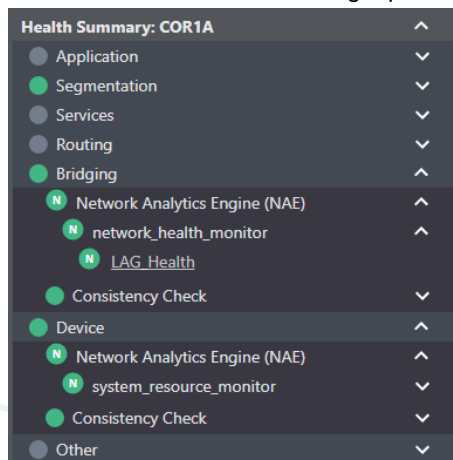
Health Summary: COR1A
Application
Segmentation
Services
Routing
Bridging
N Network Analytics Engine (NAE)
N network_health_monitor
N LAG_Health
Consistency Check
Device
N Network Analytics Engine (NAE)
N system_resource_monitor
Consistency Check
Other